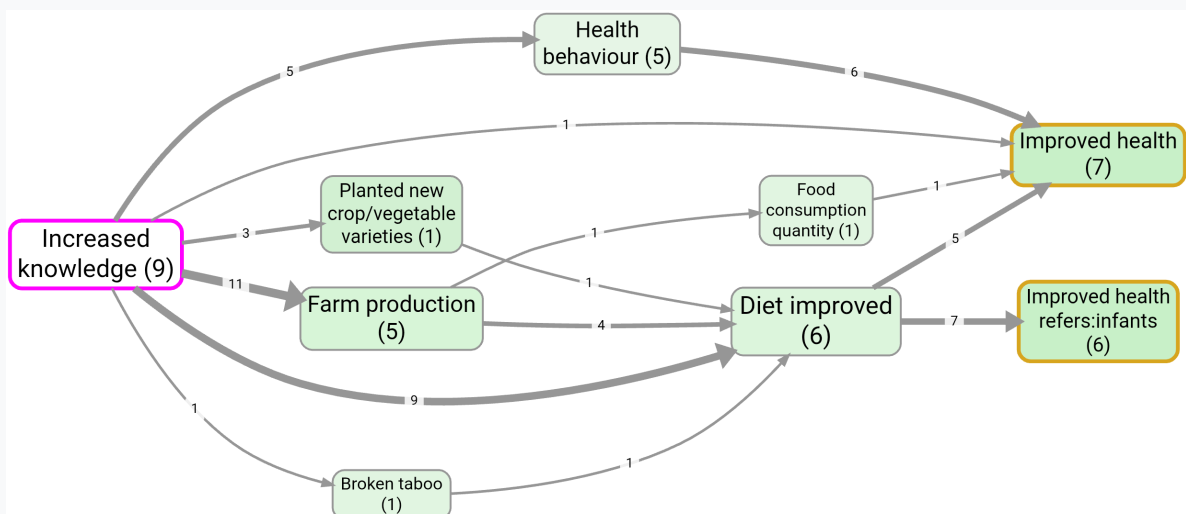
Health behaviour (5)

5

6

1

Improved health (7)

Increased knowledge (9)

3

Planted new crop/vegetable varieties (1)

Food consumption quantity (1)

1

1

5

11

Farm production (5)

1

4

Diet improved (6)

7

Improved health refers:infants (6)

9

1

1

Broken taboo (1)